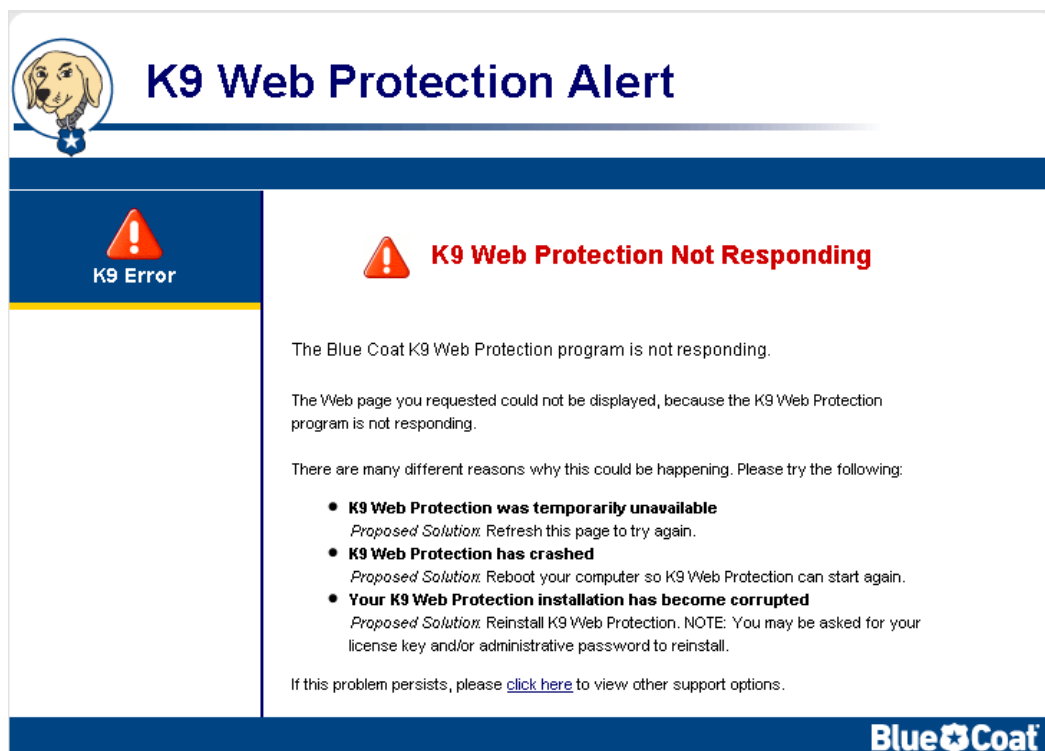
K9 Web Protection Alert

K9 Error

K9 Web Protection Not Responding

The Blue Coat K9 Web Protection program is not responding.

The Web page you requested could not be displayed, because the K9 Web Protection program is not responding.

There are many different reasons why this could be happening. Please try the following:

- **K9 Web Protection was temporarily unavailable**
*Proposed Solution:* Refresh this page to try again.
- **K9 Web Protection has crashed**
*Proposed Solution:* Reboot your computer so K9 Web Protection can start again.
- **Your K9 Web Protection installation has become corrupted**
*Proposed Solution:* Reinstall K9 Web Protection. NOTE: You may be asked for your license key and/or administrative password to reinstall.

If this problem persists, please click here to view other support options.

Blue Coat